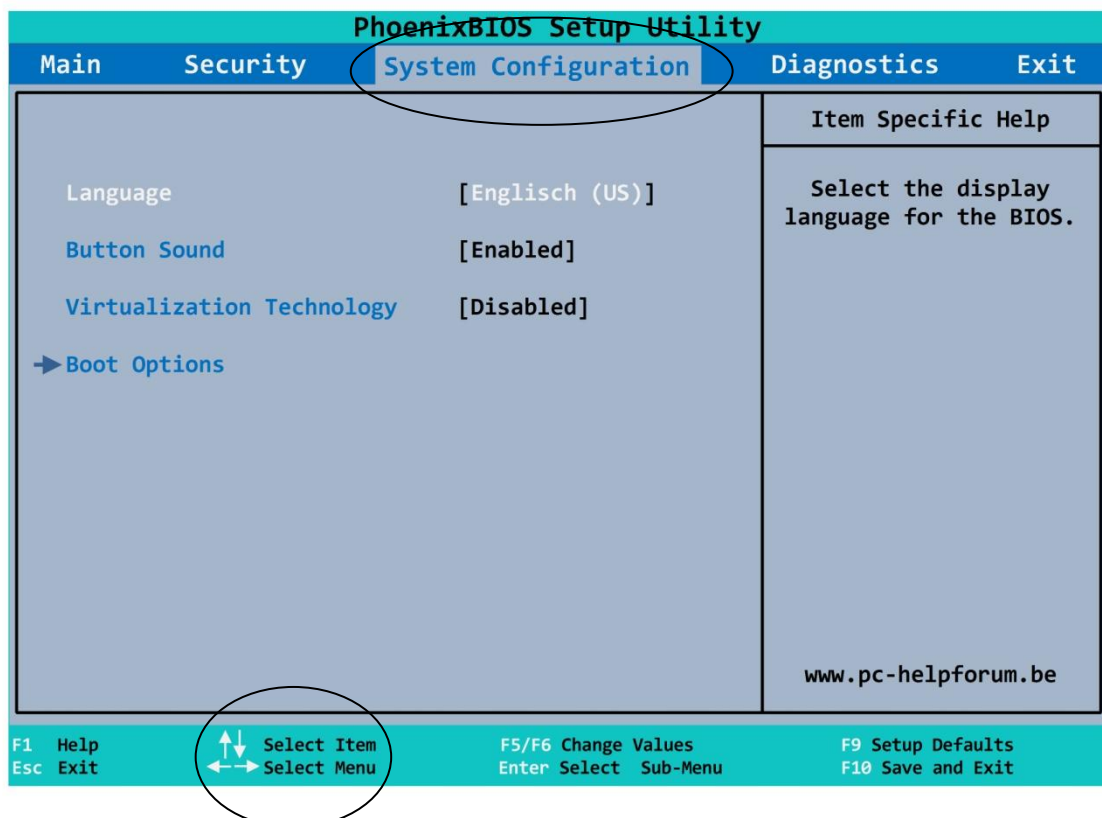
PhoenixBIOS Setup Utility

Main Security System Configuration Diagnostics Exit

Language [Englisch (US)]

Button Sound [Enabled]

Virtualization Technology [Disabled]

Boot Options

Item Specific Help

Select the display language for the BIOS.

www.pc-helpforum.be

F1 Help
Esc Exit

↑↓ Select Item
←→ Select Menu

F5/F6 Change Values
Enter Select Sub-Menu

F9 Setup Defaults
F10 Save and Exit